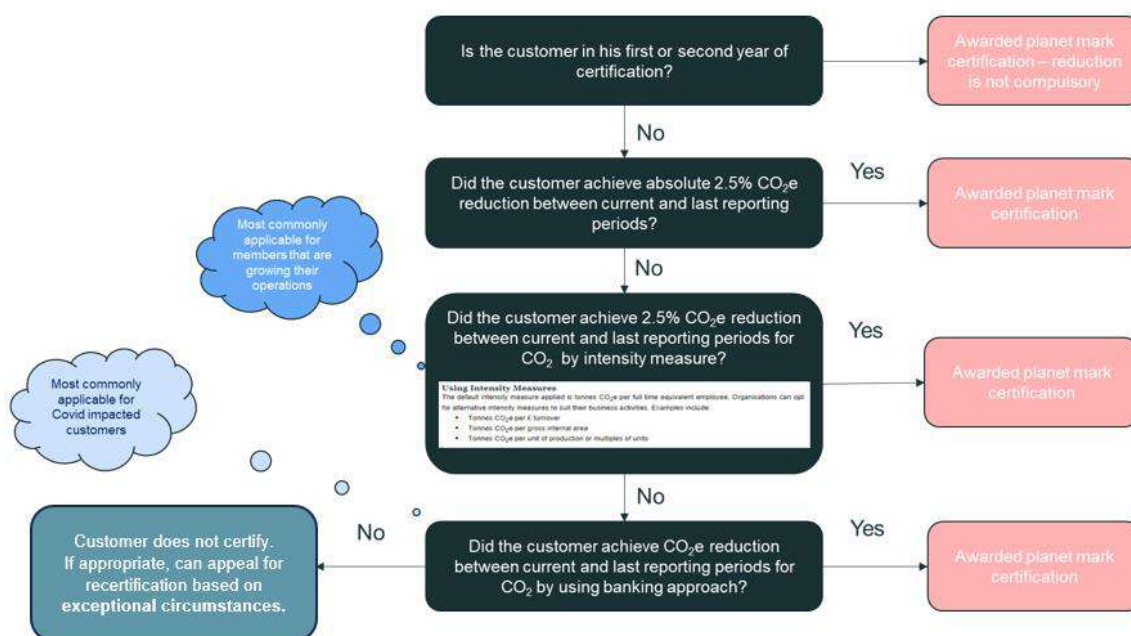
Is the customer in his first or second year of certification?

Awarded planet mark certification – reduction is not compulsory

No

Did the customer achieve absolute 2.5% $CO_2e$ reduction between current and last reporting periods?

Yes

Awarded planet mark certification

Most commonly applicable for members that are growing their operations

No

Did the customer achieve 2.5% $CO_2e$ reduction between current and last reporting periods for $CO_2$ by intensity measure?

Yes

Using Intensity Measures
The default intensity measure applied is tonnes $CO_2e$ per full time equivalent employee. Organisations can opt for alternative intensity measures to suit their business activities. Examples include:
• Tonnes $CO_2e$ per £ turnover
• Tonnes $CO_2e$ per gross internal area
• Tonnes $CO_2e$ per unit of production or multiples of units

Awarded planet mark certification

Most commonly applicable for Covid impacted customers

No

No

Customer does not certify. If appropriate, can appeal for recertification based on exceptional circumstances.

Did the customer achieve $CO_2e$ reduction between current and last reporting periods for $CO_2$ by using banking approach?

Yes

Awarded planet mark certification